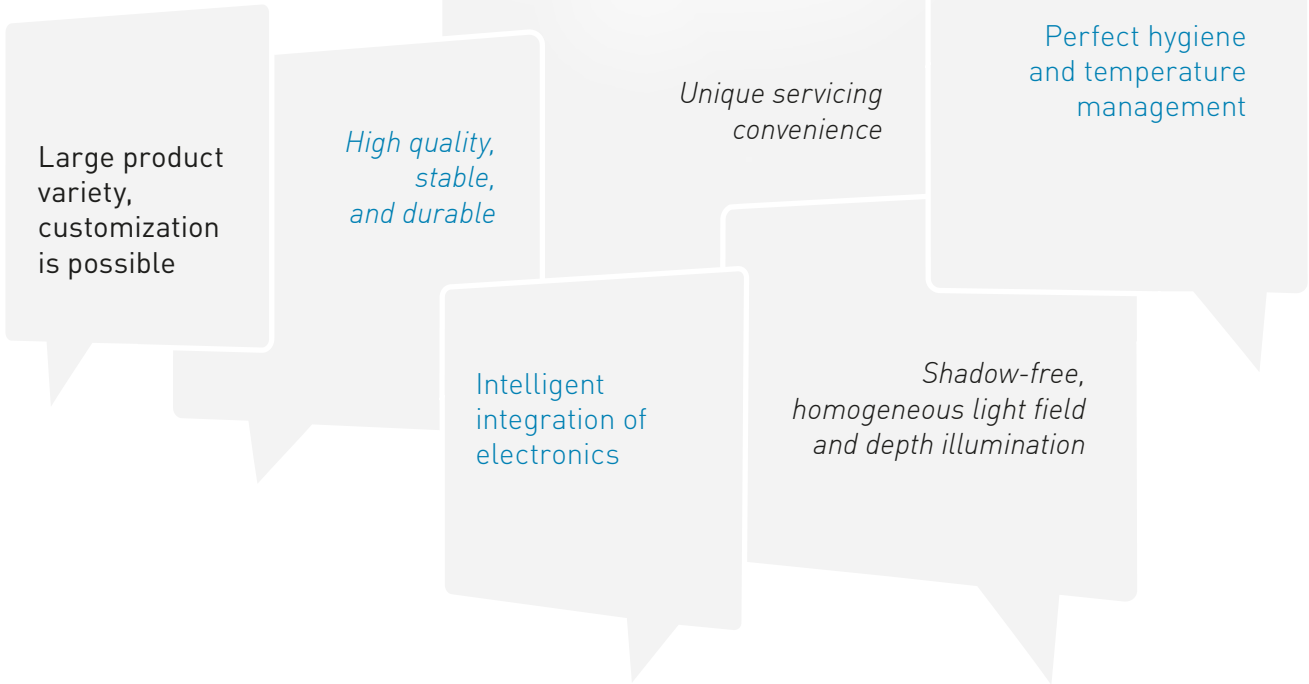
Large product variety, customization is possible

High quality, stable, and durable

Unique servicing convenience

Perfect hygiene and temperature management

Intelligent integration of electronics

Shadow-free, homogeneous light field and depth illumination